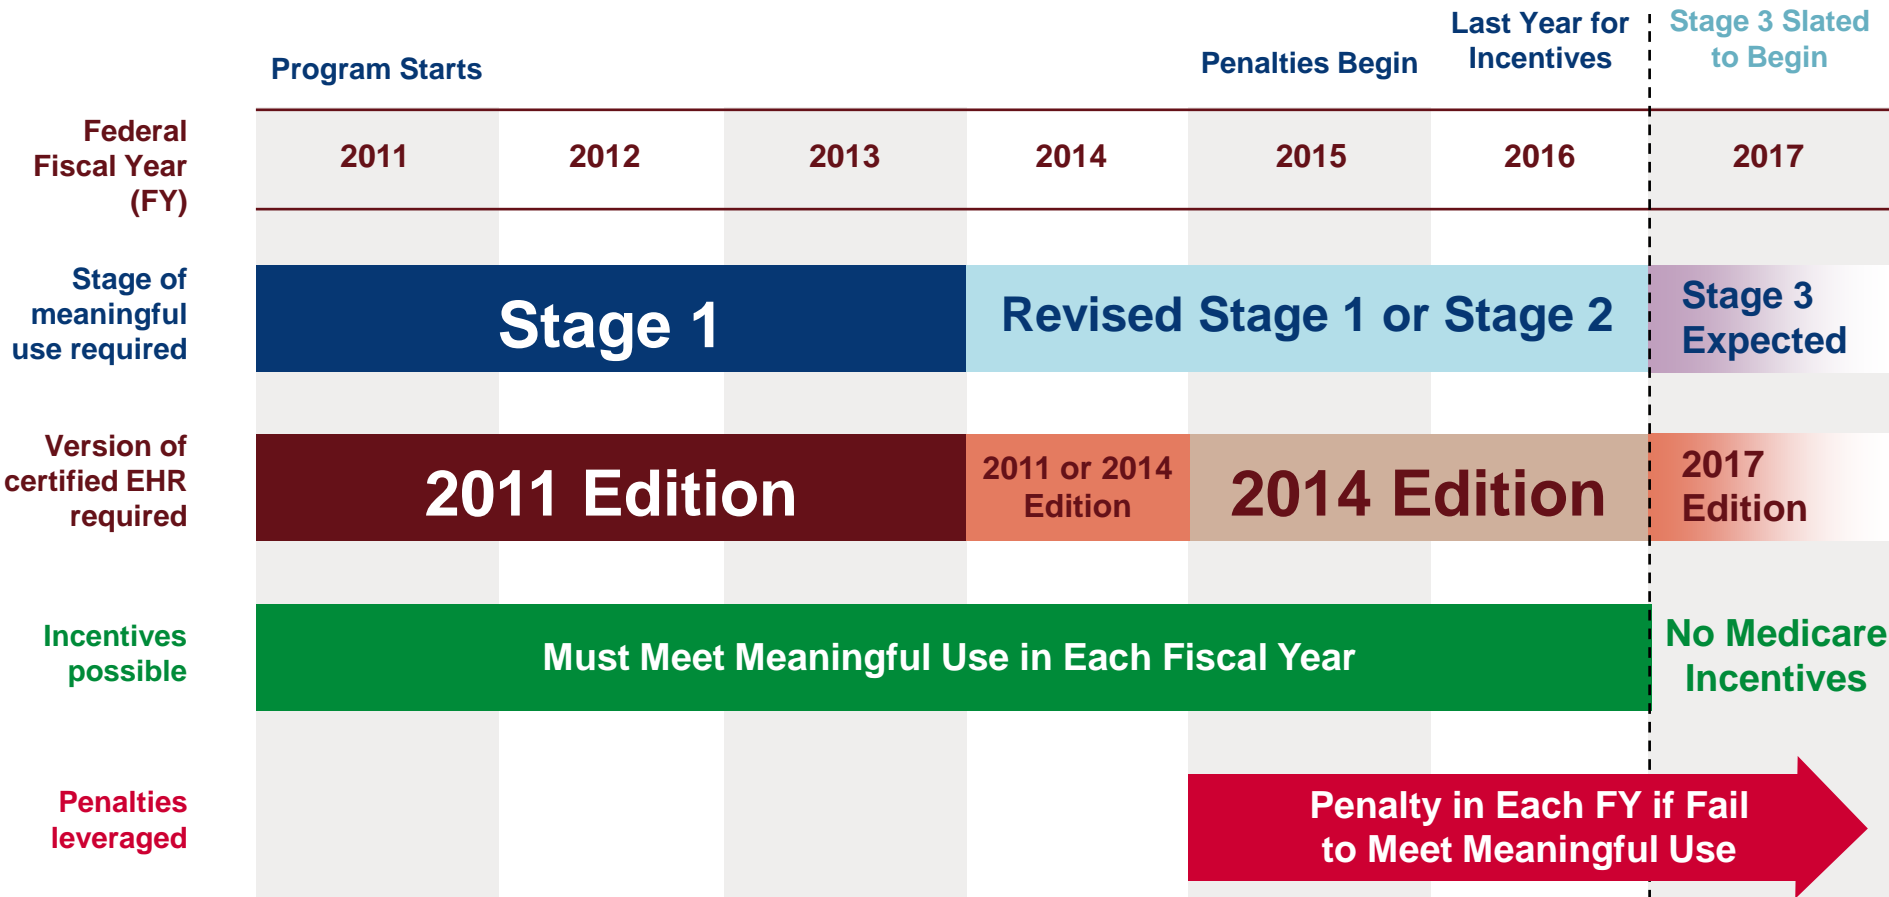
Program Starts

Penalties Begin

Last Year for Incentives

Stage 3 Slated to Begin

Federal Fiscal Year (FY)

| 2011 | 2012 | 2013 | 2014 | 2015 | 2016 | 2017 |
|---|---|---|---|---|---|---|

Stage of meaningful use required

Stage 1

Revised Stage 1 or Stage 2

Stage 3 Expected

Version of certified EHR required

2011 Edition

2011 or 2014 Edition

2014 Edition

2017 Edition

Incentives possible

Must Meet Meaningful Use in Each Fiscal Year

No Medicare Incentives

Penalties leveraged

Penalty in Each FY if Fail to Meet Meaningful Use